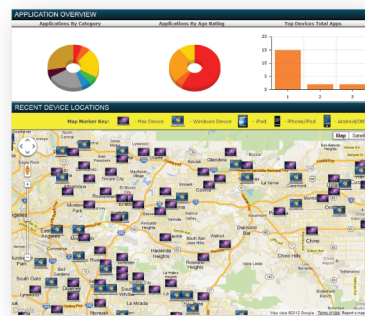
APPLICATION OVERVIEW

Applications By Category

Applications By Age Rating

Top Devices Total Apps

15
10
5
0
1
2
3

RECENT DEVICE LOCATIONS

Map Marker Key: - Mac Device - Windows Device - iPad - iPhone/iPod - Android/Oth

Map Satel

Temple City
El Monte
Covina
Glendora
Arcadia
West Covina
Pomona
Chino
Hacienda Heights
Rowland Heights
Diamond Bar
Chino Hills
La Habra
Whittier
Downey
Norwalk
La Mirada
Baldwin Park
San Dimas
La Verne
Claremont
Montclair
Ontario
Walnut
South El Monte
Avocado Heights
Rosemead
Pico Rivera
Angeles

Map data ©2012 Google - Terms of Use Report a map